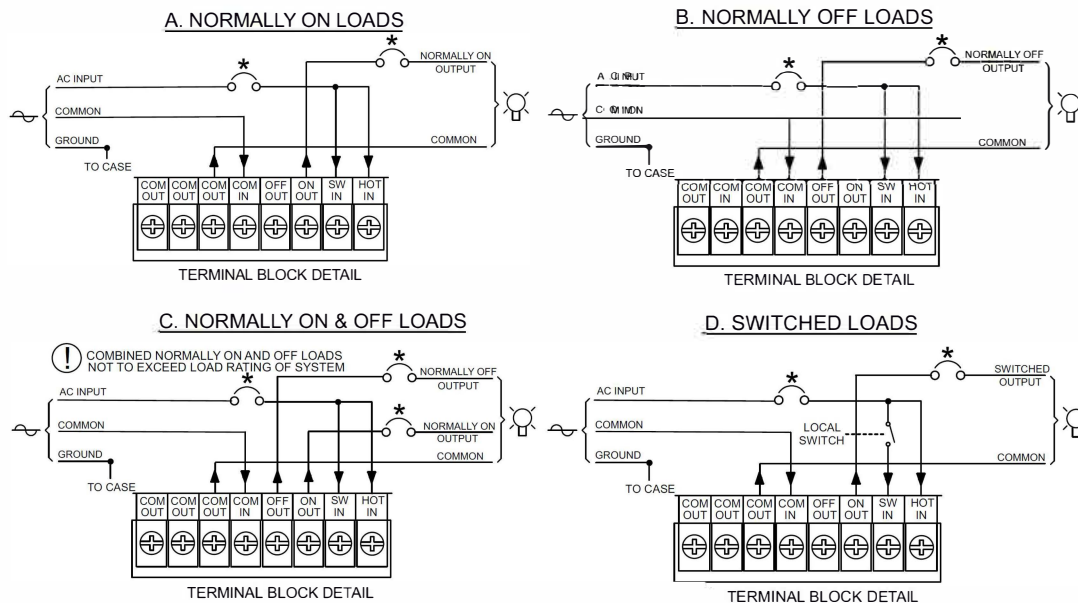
A. NORMALLY ON LOADS

*
NORMALLY ON OUTPUT
AC INPUT
*
COMMON
GROUND
TO CASE
COMMON

| COM OUT | COM OUT | COM OUT | COM IN | OFF OUT | ON OUT | SW IN | HOT IN |
|---|---|---|---|---|---|---|---|

TERMINAL BLOCK DETAIL

B. NORMALLY OFF LOADS

*
NORMALLY OFF OUTPUT
A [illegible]
*
C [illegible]
GROUND
TO CASE
COMMON

| COM OUT | COM IN | COM OUT | COM IN | OFF OUT | ON OUT | SW IN | HOT IN |
|---|---|---|---|---|---|---|---|

TERMINAL BLOCK DETAIL

C. NORMALLY ON & OFF LOADS

COMBINED NORMALLY ON AND OFF LOADS NOT TO EXCEED LOAD RATING OF SYSTEM
*
NORMALLY OFF OUTPUT
*
AC INPUT
*
NORMALLY ON OUTPUT
COMMON
GROUND
TO CASE
COMMON

| COM OUT | COM OUT | COM OUT | COM IN | OFF OUT | ON OUT | SW IN | HOT IN |
|---|---|---|---|---|---|---|---|

TERMINAL BLOCK DETAIL

D. SWITCHED LOADS

*
SWITCHED OUTPUT
AC INPUT
*
COMMON
LOCAL SWITCH
GROUND
TO CASE
COMMON

| COM OUT | COM OUT | COM OUT | COM IN | OFF OUT | ON OUT | SW IN | HOT IN |
|---|---|---|---|---|---|---|---|

TERMINAL BLOCK DETAIL